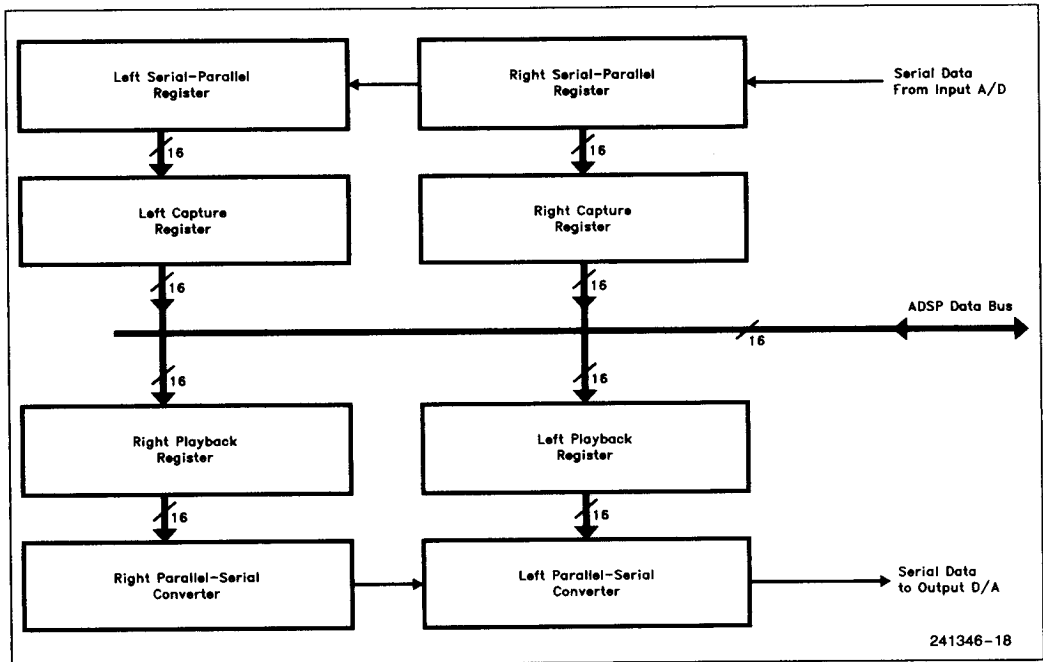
Left Serial-Parallel Register

Right Serial-Parallel Register

Serial Data From Input A/D

16

16

Left Capture Register

Right Capture Register

16

16

ADSP Data Bus

16

16

16

Right Playback Register

Left Playback Register

16

16

Right Parallel-Serial Converter

Left Parallel-Serial Converter

Serial Data to Output D/A

241346-18